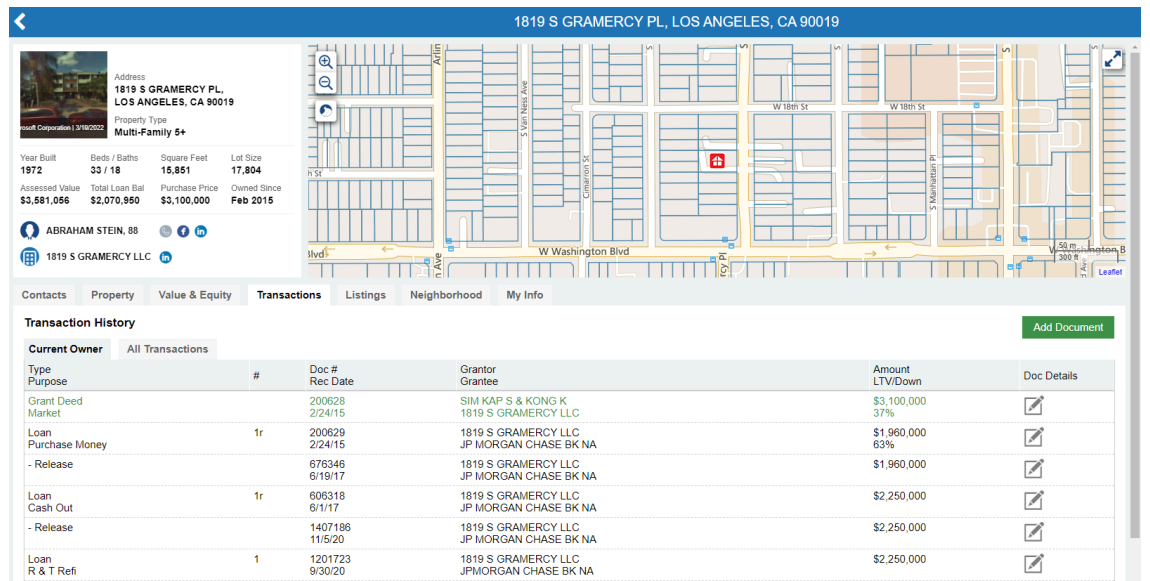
1819 S GRAMERCY PL, LOS ANGELES, CA 90019

rosoft Corporation | 3/19/2022

Address
1819 S GRAMERCY PL, LOS ANGELES, CA 90019
Property Type
Multi-Family 5+

| Year Built | Beds / Baths | Square Feet | Lot Size |
|---|---|---|---|
| 1972 | 33 / 18 | 15,851 | 17,804 |

| Assessed Value | Total Loan Bal | Purchase Price | Owned Since |
|---|---|---|---|
| $3,581,056 | $2,070,950 | $3,100,000 | Feb 2015 |

ABRAHAM STEIN, 88
1819 S GRAMERCY LLC

Arlin
S Van Ness Ave
W 18th St
W 18th St
Cimarron St
S Manhattan Pl
th St
Blvd
W Washington Blvd
W Washington B
Ave
rcy Pl
50 m
300 ft
Leaflet

Contacts Property Value & Equity Transactions Listings Neighborhood My Info

Transaction History
Add Document
Current Owner All Transactions

| Type Purpose | # | Doc # Rec Date | Grantor Grantee | Amount LTV/Down | Doc Details |
|---|---|---|---|---|---|
| Grant Deed Market | | 200628 2/24/15 | SIM KAP S & KONG K 1819 S GRAMERCY LLC | $3,100,000 37% | |
| Loan Purchase Money | 1r | 200629 2/24/15 | 1819 S GRAMERCY LLC JP MORGAN CHASE BK NA | $1,960,000 63% | |
| - Release | | 676346 6/19/17 | 1819 S GRAMERCY LLC JP MORGAN CHASE BK NA | $1,960,000 | |
| Loan Cash Out | 1r | 606318 6/1/17 | 1819 S GRAMERCY LLC JP MORGAN CHASE BK NA | $2,250,000 | |
| - Release | | 1407186 11/5/20 | 1819 S GRAMERCY LLC JP MORGAN CHASE BK NA | $2,250,000 | |
| Loan R & T Refi | 1 | 1201723 9/30/20 | 1819 S GRAMERCY LLC JPMORGAN CHASE BK NA | $2,250,000 | |